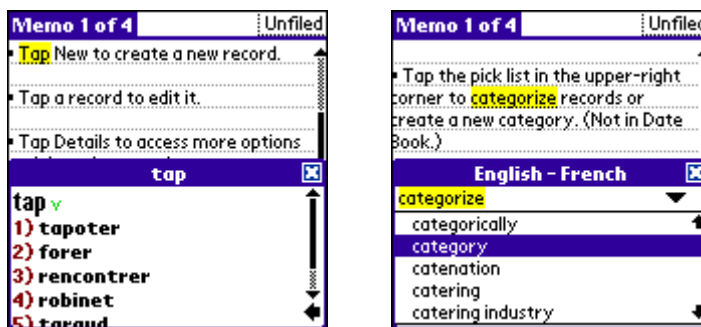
Memo 1 of 4
Unfiled
• Tap New to create a new record.
• Tap a record to edit it.
• Tap Details to access more options
tap
tap v
1) tapoter
2) forer
3) rencontrer
4) robinet
5) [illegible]

Memo 1 of 4
Unfiled
• Tap the pick list in the upper-right corner to categorize records or create a new category. (Not in Date Book.)
English - French
categorize
categorically
category
catenation
catering
catering industry